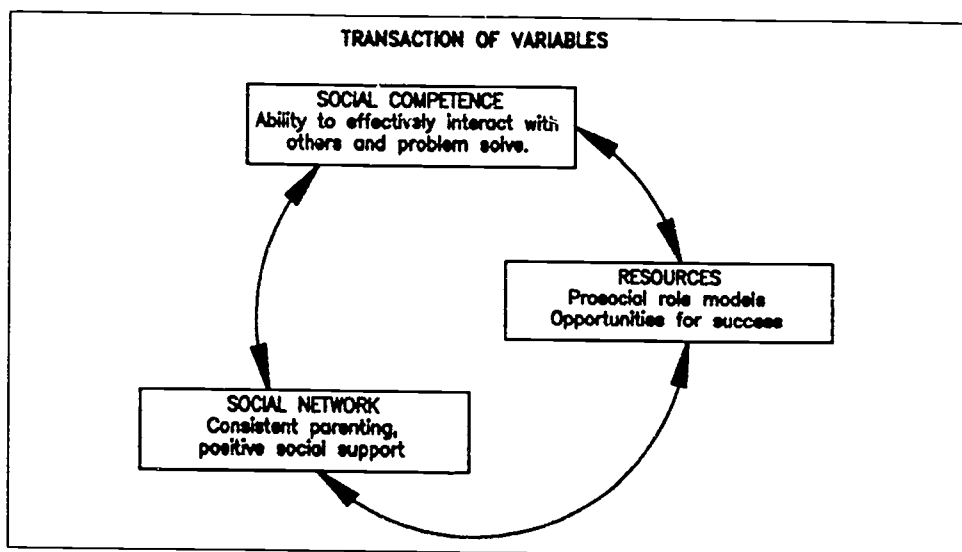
TRANSACTION OF VARIABLES

SOCIAL COMPETENCE
Ability to effectively interact with others and problem solve.

RESOURCES
Prosocial role models
Opportunities for success

SOCIAL NETWORK
Consistent parenting, positive social support